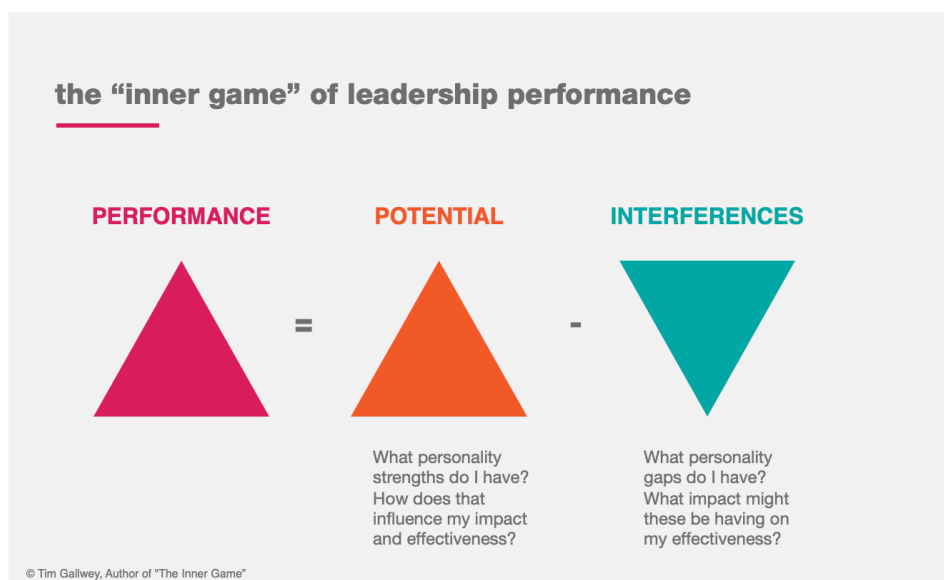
the "inner game" of leadership performance

PERFORMANCE = POTENTIAL - INTERFERENCES

What personality strengths do I have? How does that influence my impact and effectiveness?

What personality gaps do I have? What impact might these be having on my effectiveness?

© Tim Gallwey, Author of "The Inner Game"